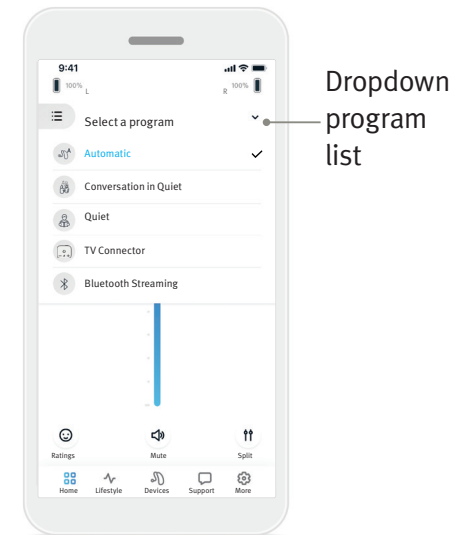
9:41

100% L

R 100%

Select a program

Automatic

Conversation in Quiet

Quiet

TV Connector

Bluetooth Streaming

Ratings

Mute

Split

Home

Lifestyle

Devices

Support

More

Dropdown program list